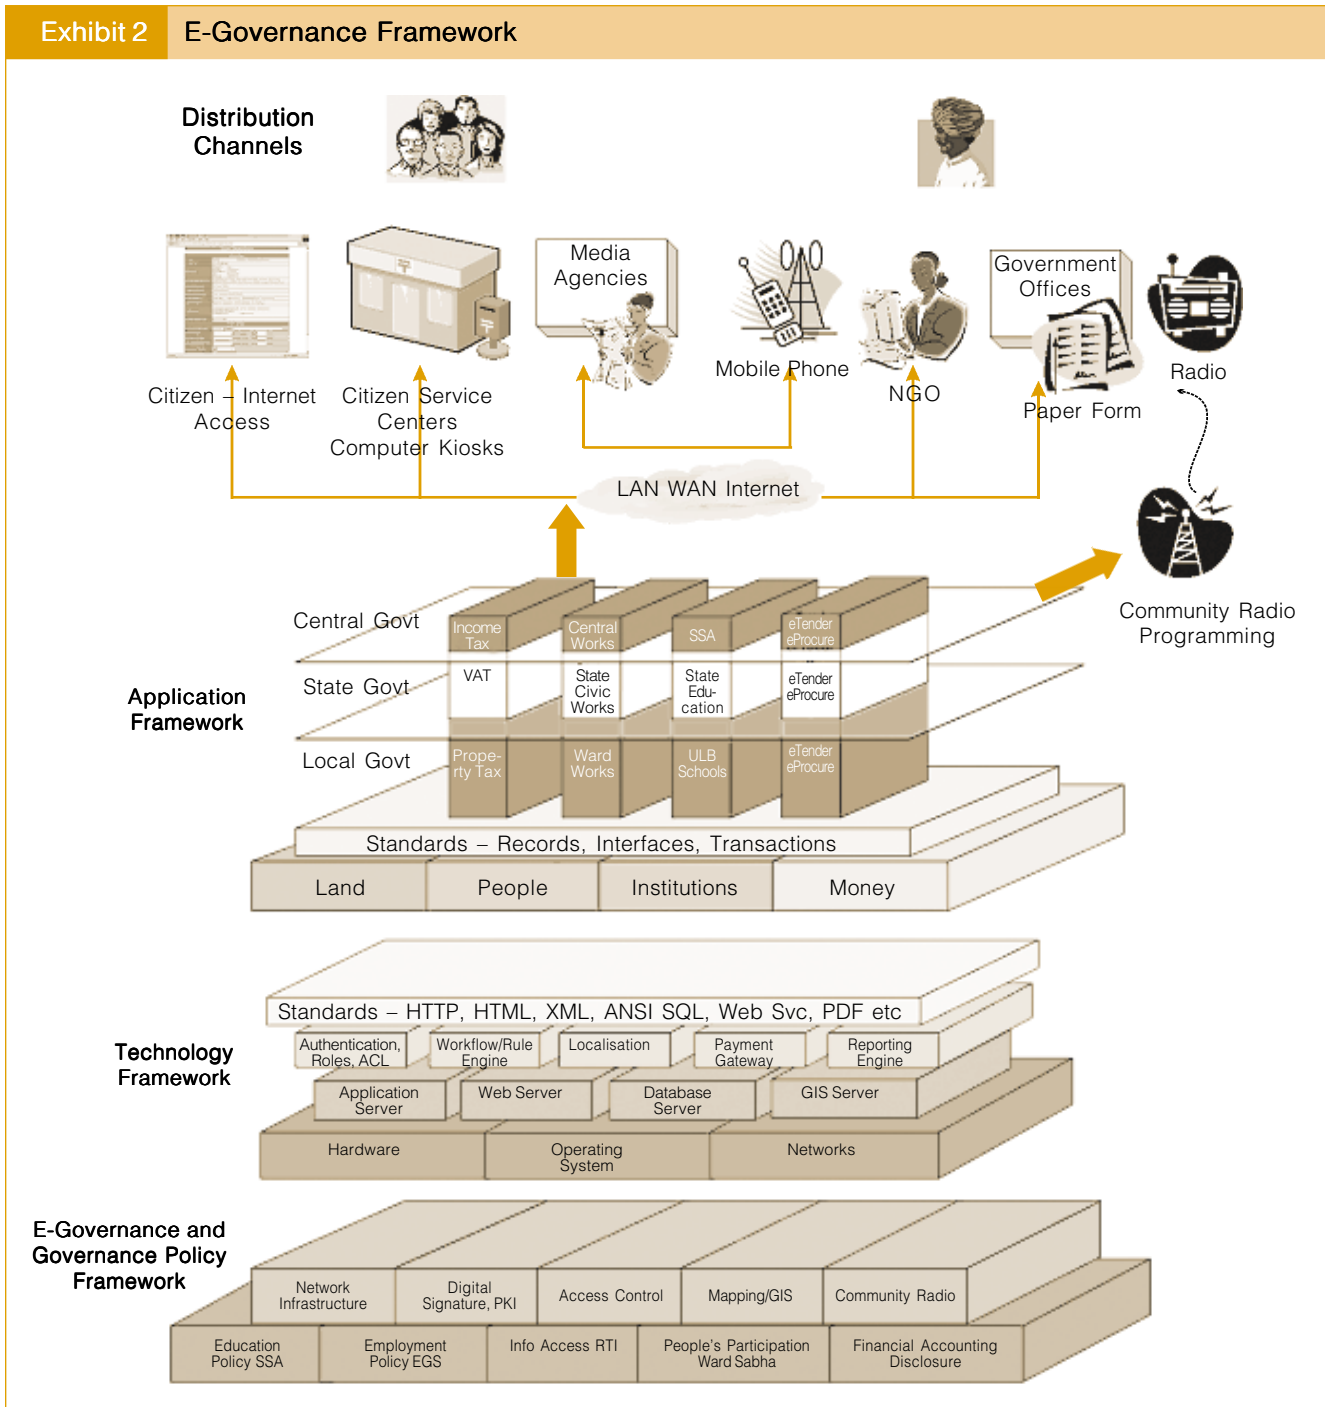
Exhibit 2 E-Governance Framework

Distribution Channels

Media Agencies

Government Offices

Citizen – Internet Access

Citizen Service Centers Computer Kiosks

Mobile Phone

NGO

Paper Form

Radio

LAN WAN Internet

Community Radio Programming

Central Govt

State Govt

Local Govt

Application Framework

Income Tax

Central Works

SSA

eTender eProcure

VAT

State Civic Works

State Education

eTender eProcure

Property Tax

Ward Works

ULB Schools

eTender eProcure

Standards – Records, Interfaces, Transactions

| Land | People | Institutions | Money |
|---|---|---|---|

Technology Framework

Standards – HTTP, HTML, XML, ANSI SQL, Web Svc, PDF etc

| Authentication, Roles, ACL | Workflow/Rule Engine | Localisation | Payment Gateway | Reporting Engine |
|---|---|---|---|---|

| Application Server | Web Server | Database Server | GIS Server |
|---|---|---|---|

| Hardware | Operating System | Networks |
|---|---|---|

E-Governance and Governance Policy Framework

| Network Infrastructure | Digital Signature, PKI | Access Control | Mapping/GIS | Community Radio |
|---|---|---|---|---|

| Education Policy SSA | Employment Policy EGS | Info Access RTI | People's Participation Ward Sabha | Financial Accounting Disclosure |
|---|---|---|---|---|